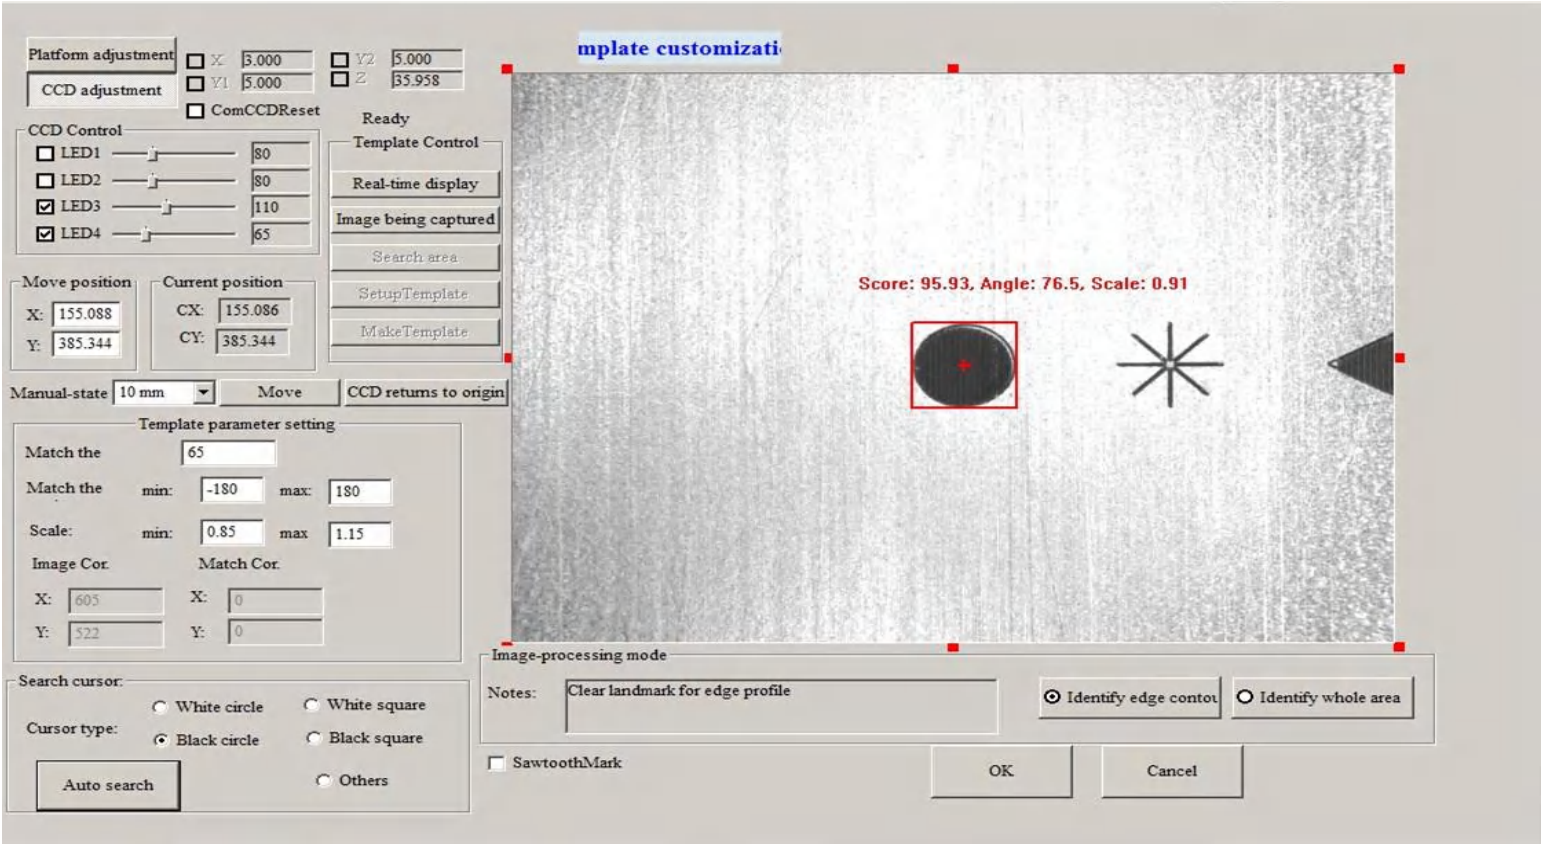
Platform adjustment
CCD adjustment
X 3.000
Y1 5.000
Y2 5.000
Z 35.958
ComCCDReset
mplate customizati

CCD Control
LED1 80
LED2 80
LED3 110
LED4 65

Ready
Template Control
Real-time display
Image being captured
Search area
SetupTemplate
MakeTemplate

Move position
X: 155.088
Y: 385.344
Current position
CX: 155.086
CY: 385.344

Manual-state 10 mm
Move
CCD returns to origin

Template parameter setting
Match the 65
Match the min: -180 max: 180
Scale: min: 0.85 max 1.15
Image Cor.
X: 605
Y: 522
Match Cor.
X: 0
Y: 0

Search cursor:
Cursor type:
White circle
White square
Black circle
Black square
Others
Auto search

Score: 95.93, Angle: 76.5, Scale: 0.91

Image-processing mode
Notes: Clear landmark for edge profile
Identify edge contou
Identify whole area
SawtoothMark
OK
Cancel